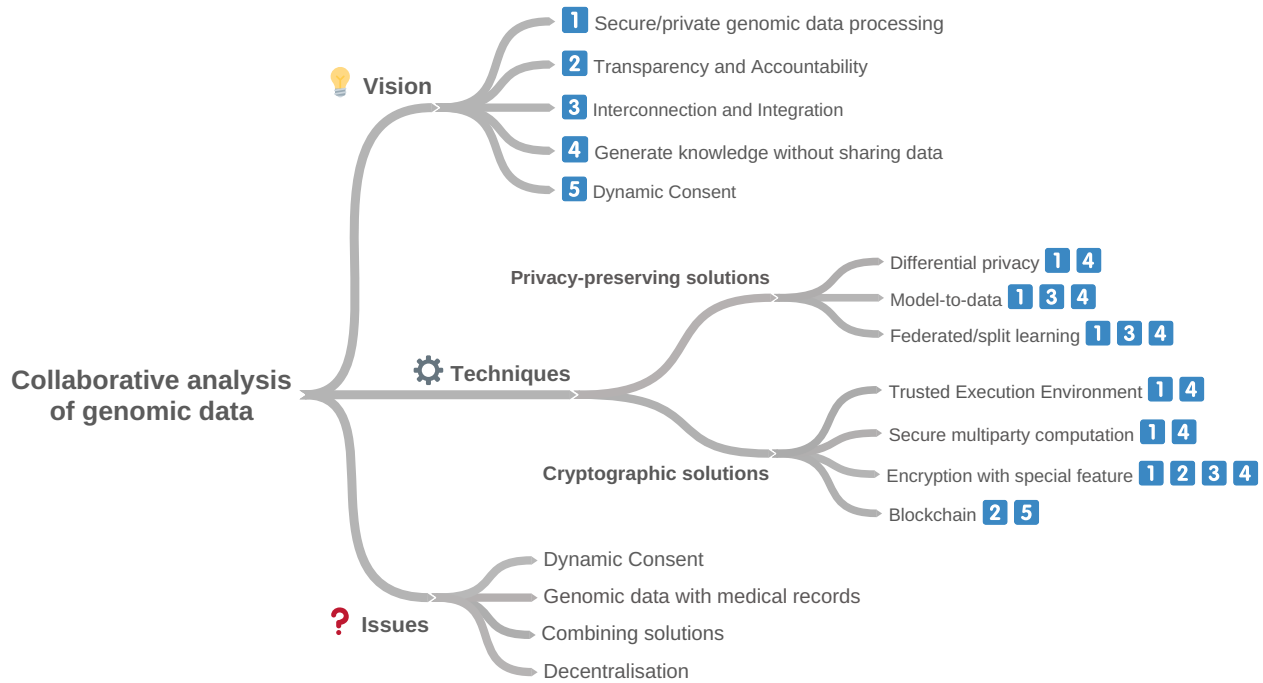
Collaborative analysis of genomic data

Vision
1 Secure/private genomic data processing
2 Transparency and Accountability
3 Interconnection and Integration
4 Generate knowledge without sharing data
5 Dynamic Consent

Techniques
Privacy-preserving solutions
Differential privacy 1 4
Model-to-data 1 3 4
Federated/split learning 1 3 4

Cryptographic solutions
Trusted Execution Environment 1 4
Secure multiparty computation 1 4
Encryption with special feature 1 2 3 4
Blockchain 2 5

Issues
Dynamic Consent
Genomic data with medical records
Combining solutions
Decentralisation